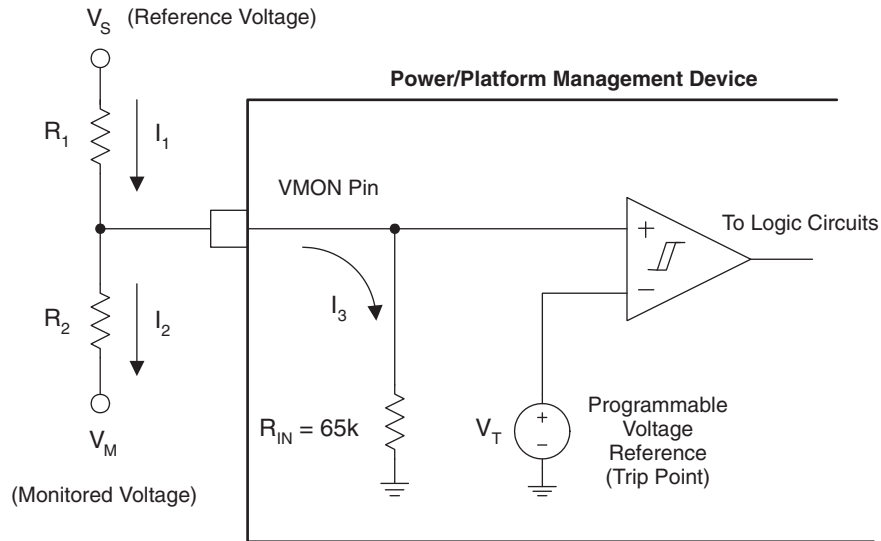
$V_S$ (Reference Voltage)

Power/Platform Management Device

$R_1$

$I_1$

VMON Pin

To Logic Circuits

+

−

$R_2$

$I_2$

$I_3$

$V_M$

$R_{IN} = 65k$

$V_T$

+

−

Programmable Voltage Reference (Trip Point)

(Monitored Voltage)